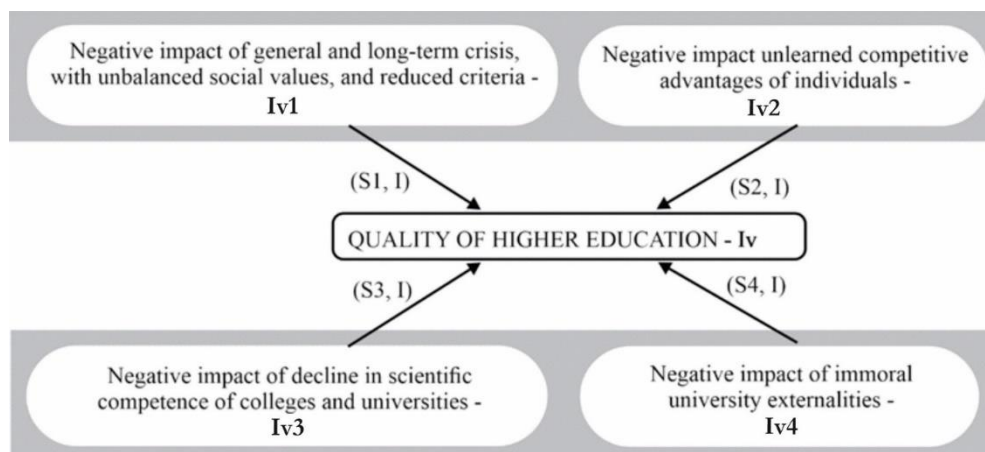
Negative impact of general and long-term crisis, with unbalanced social values, and reduced criteria - Iv1

Negative impact unlearned competitive advantages of individuals - Iv2

(S1, I)

(S2, I)

QUALITY OF HIGHER EDUCATION - Iv

(S3, I)

(S4, I)

Negative impact of decline in scientific competence of colleges and universities - Iv3

Negative impact of immoral university externalities - Iv4